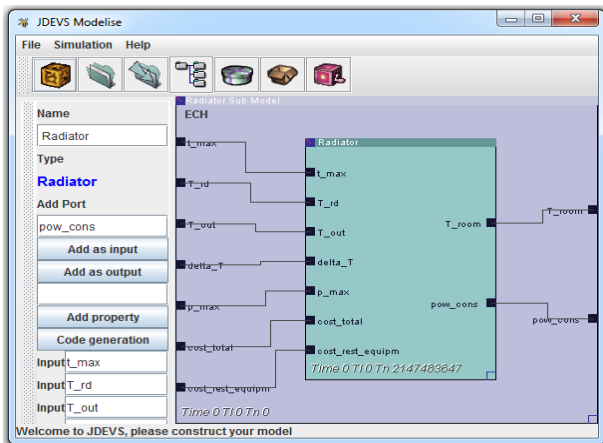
JDEVS Modelise

File Simulation Help

Name
Radiator
Type
Radiator
Add Port
pow_cons
Add as input
Add as output
Add property
Code generation
Input t_max
Input T_rd
Input T_out

Radiator Sub Model
ECH
t_max
T_rd
T_out
delta_T
p_max
cost_total
cost_rest_equipm

Radiator
t_max
T_rd
T_out
delta_T
p_max
cost_total
cost_rest_equipm
T_room
pow_cons
Time 0 Tl 0 Tn 2147483647

T_room
pow_cons
Time 0 Tl 0 Tn 0

Welcome to JDEVS, please construct your model